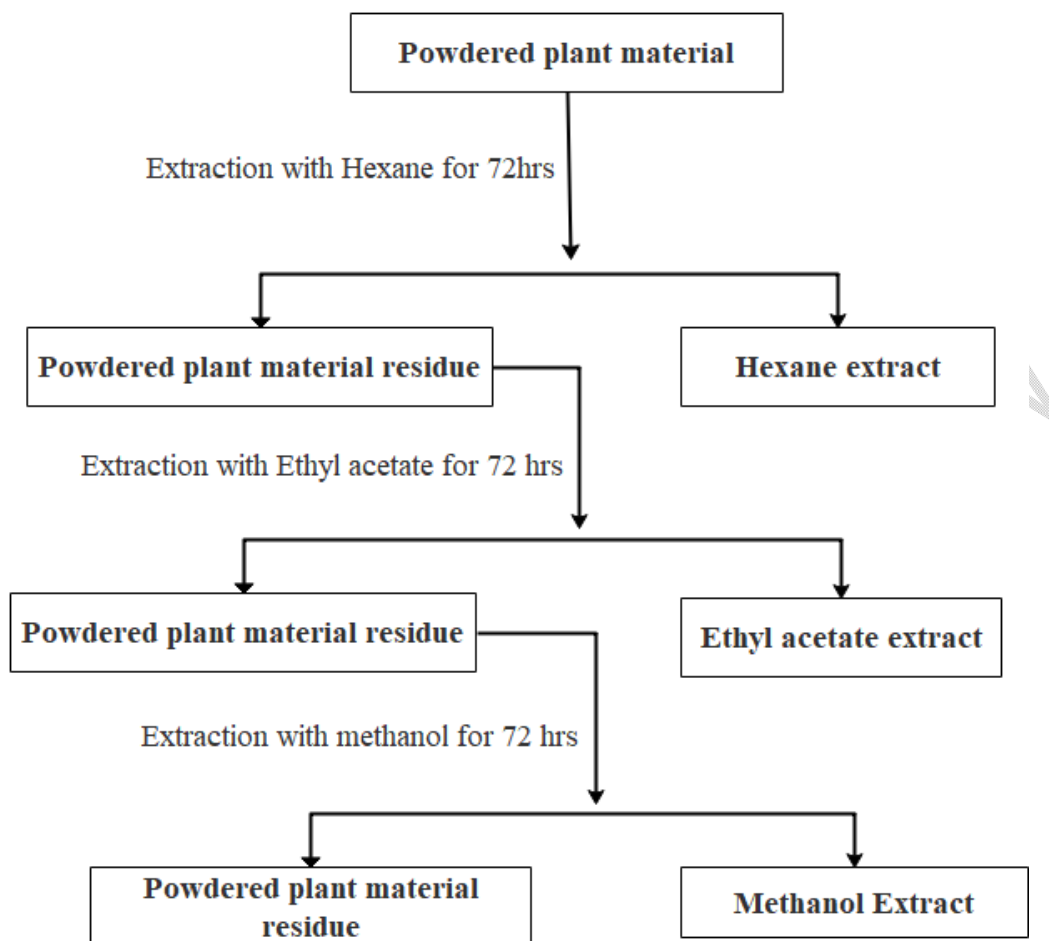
Powdered plant material

Extraction with Hexane for 72hrs

Powdered plant material residue

Hexane extract

Extraction with Ethyl acetate for 72 hrs

Powdered plant material residue

Ethyl acetate extract

Extraction with methanol for 72 hrs

Powdered plant material residue

Methanol Extract